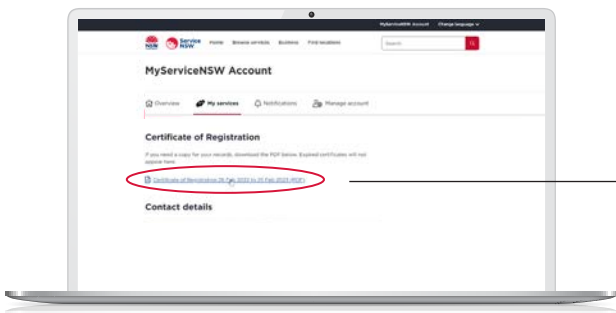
MyServiceNSW Account Change language

NSW Service NSW Home Browse services Business Find locations Search

MyServiceNSW Account

Overview My services Notifications Manage account

Certificate of Registration

If you need a copy for your records, download the PDF below. Expired certificates will not appear here.

Certificate of Registration 26 Feb 2023 to 25 Feb 2025 (PDF)

Contact details